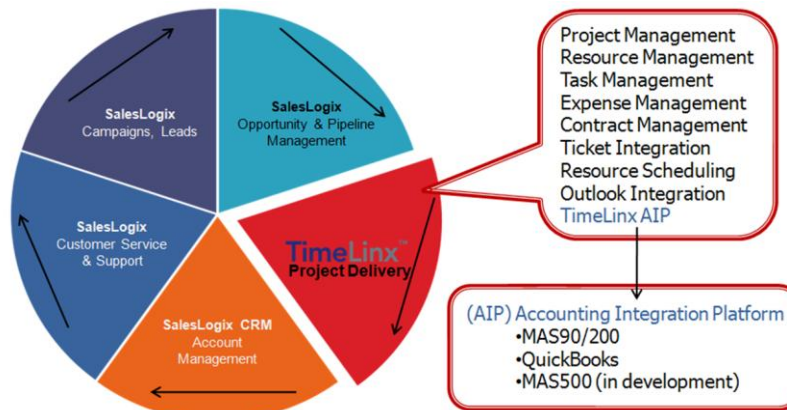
SalesLogix
Campaigns, Leads

SalesLogix
Opportunity & Pipeline Management

SalesLogix
Customer Service & Support

TimeLinx™
Project Delivery

SalesLogix CRM
Account Management

Project Management
Resource Management
Task Management
Expense Management
Contract Management
Ticket Integration
Resource Scheduling
Outlook Integration
TimeLinx AIP

(AIP) Accounting Integration Platform
•MAS90/200
•QuickBooks
•MAS500 (in development)